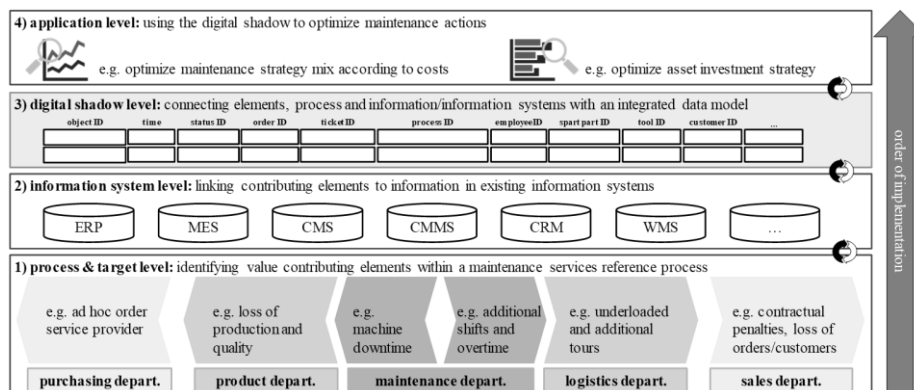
**4) application level:** using the digital shadow to optimize maintenance actions

e.g. optimize maintenance strategy mix according to costs

e.g. optimize asset investment strategy

**3) digital shadow level:** connecting elements, process and information/information systems with an integrated data model

| object ID | time | status ID | order ID | ticket ID | process ID | employeeID | spart part ID | tool ID | customer ID | ... |
|---|---|---|---|---|---|---|---|---|---|---|
| | | | | | | | | | | |
| | | | | | | | | | | |

**2) information system level:** linking contributing elements to information in existing information systems

ERP

MES

CMS

CMMS

CRM

WMS

...

**1) process & target level:** identifying value contributing elements within a maintenance services reference process

e.g. ad hoc order service provider

e.g. loss of production and quality

e.g. machine downtime

e.g. additional shifts and overtime

e.g. underloaded and additional tours

e.g. contractual penalties, loss of orders/customers

**purchasing depart.**

**product depart.**

**maintenance depart.**

**logistics depart.**

**sales depart.**

order of implementation